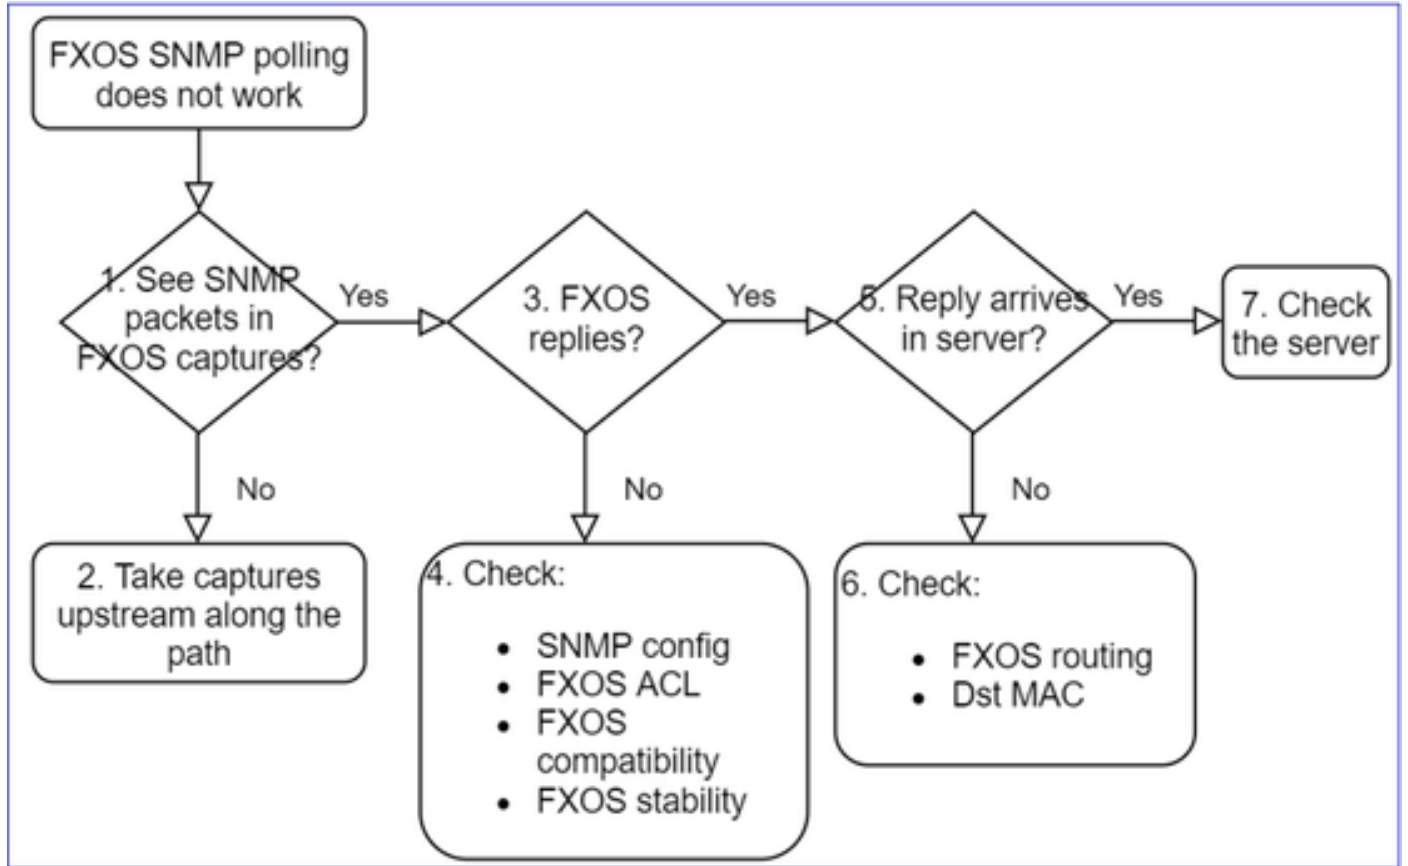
FXOS SNMP polling does not work

1. See SNMP packets in FXOS captures?

Yes

3. FXOS replies?

Yes

5. Reply arrives in server?

Yes

7. Check the server

No

2. Take captures upstream along the path

No

4. Check:

- SNMP config
- FXOS ACL
- FXOS compatibility
- FXOS stability

No

6. Check:

- FXOS routing
- Dst MAC